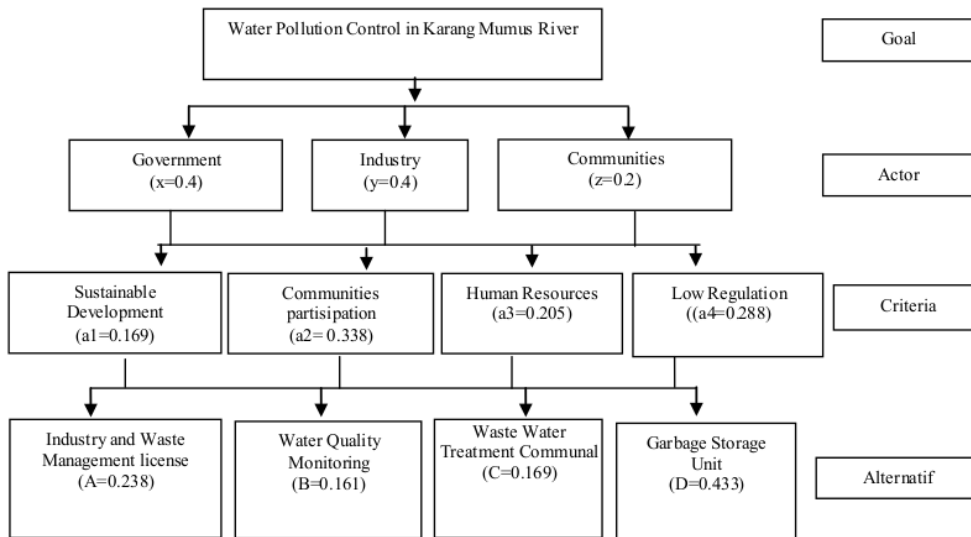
Water Pollution Control in Karang Mumus River

Goal

Government
(x=0.4)

Industry
(y=0.4)

Communities
(z=0.2)

Actor

Sustainable Development
(a1=0.169)

Communities partisipation
(a2= 0.338)

Human Resources
(a3=0.205)

Low Regulation
((a4=0.288)

Criteria

Industry and Waste Management license
(A=0.238)

Water Quality Monitoring
(B=0.161)

Waste Water Treatment Communal
(C=0.169)

Garbage Storage Unit
(D=0.433)

Alternatif